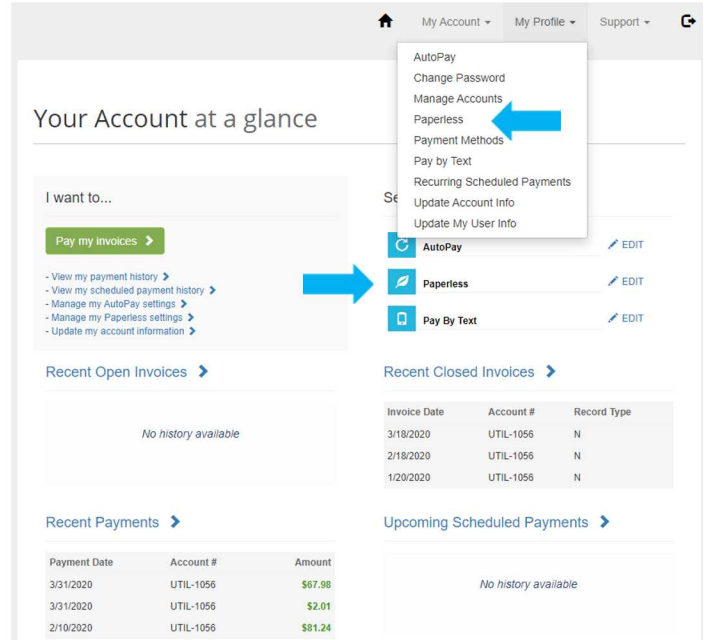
My Account ▾ My Profile ▾ Support ▾

AutoPay
Change Password
Manage Accounts
Paperless
Payment Methods
Pay by Text
Recurring Scheduled Payments
Update Account Info
Update My User Info

Your Account at a glance

I want to...

Pay my invoices >

- View my payment history >
- View my scheduled payment history >
- Manage my AutoPay settings >
- Manage my Paperless settings >
- Update my account information >

Se

AutoPay EDIT
Paperless EDIT
Pay By Text EDIT

Recent Open Invoices >

No history available

Recent Closed Invoices >

| Invoice Date | Account # | Record Type |
|---|---|---|
| 3/18/2020 | UTIL-1056 | N |
| 2/18/2020 | UTIL-1056 | N |
| 1/20/2020 | UTIL-1056 | N |

Recent Payments >

| Payment Date | Account # | Amount |
|---|---|---|
| 3/31/2020 | UTIL-1056 | $67.98 |
| 3/31/2020 | UTIL-1056 | $2.01 |
| 2/10/2020 | UTIL-1056 | $81.24 |

Upcoming Scheduled Payments >

No history available